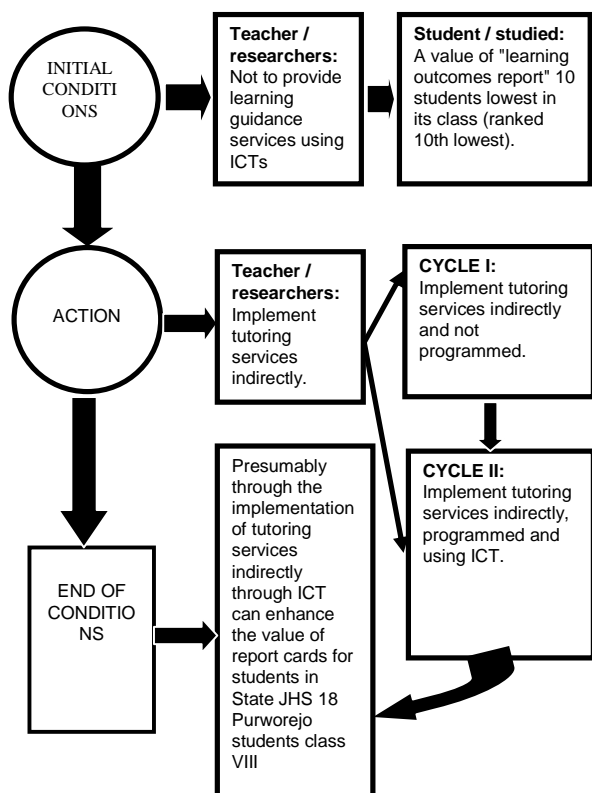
INITIAL CONDITI ONS

**Teacher / researchers:** Not to provide learning guidance services using ICTs

**Student / studied:** A value of "learning outcomes report" 10 students lowest in its class (ranked 10th lowest).

ACTION

**Teacher / researchers:** Implement tutoring services indirectly.

**CYCLE I:** Implement tutoring services indirectly and not programmed.

**CYCLE II:** Implement tutoring services indirectly, programmed and using ICT.

END OF CONDITIO NS

Presumably through the implementation of tutoring services indirectly through ICT can enhance the value of report cards for students in State JHS 18 Purworejo students class VIII